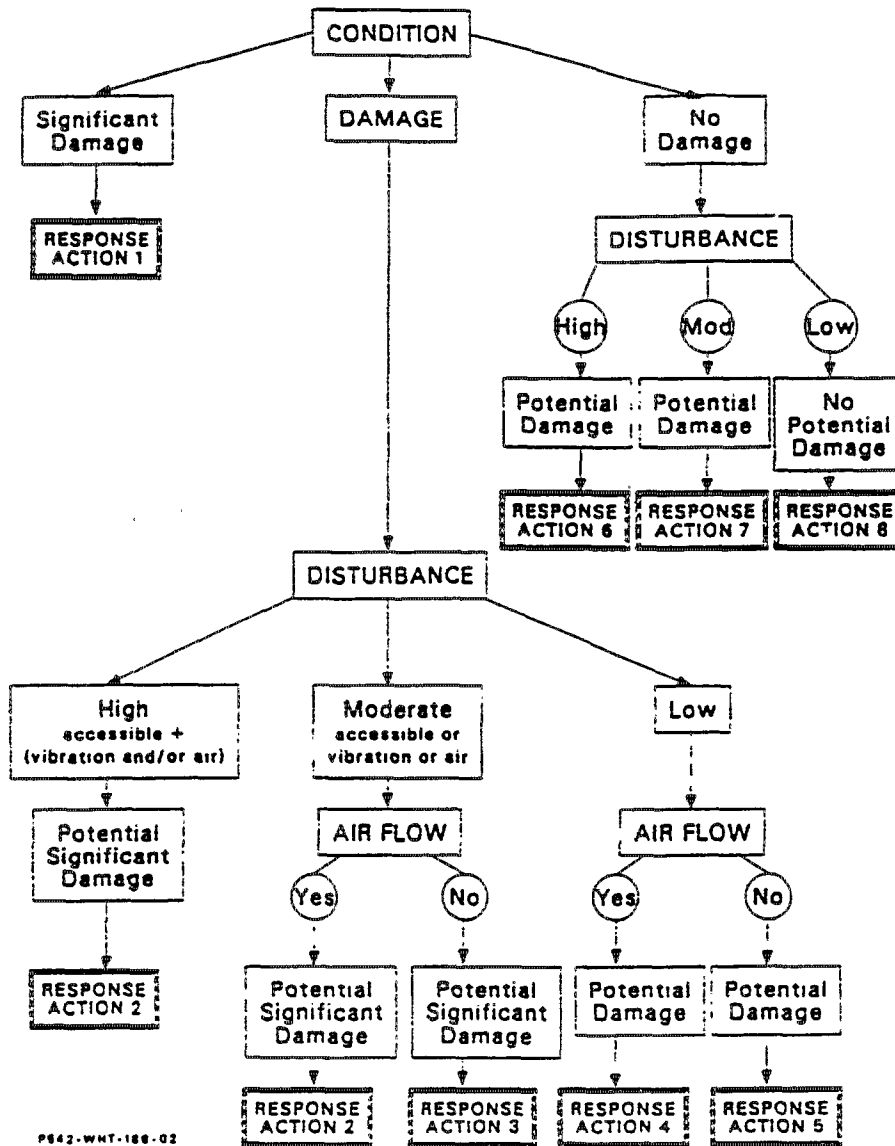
CONDITION

Significant Damage

RESPONSE ACTION 1

DAMAGE

No Damage

DISTURBANCE

High

Mod

Low

Potential Damage

RESPONSE ACTION 6

Potential Damage

RESPONSE ACTION 7

No Potential Damage

RESPONSE ACTION 8

DISTURBANCE

High accessible + (vibration and/or air)

Potential Significant Damage

RESPONSE ACTION 2

Moderate accessible or vibration or air

AIR FLOW

Yes

Potential Significant Damage

RESPONSE ACTION 2

No

Potential Significant Damage

RESPONSE ACTION 3

Low

AIR FLOW

Yes

Potential Damage

RESPONSE ACTION 4

No

Potential Damage

RESPONSE ACTION 5

P642-WHT-186-02